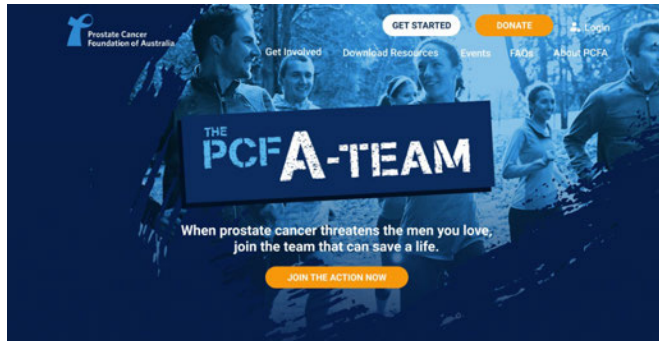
Prostate Cancer Foundation of Australia

GET STARTED

DONATE

Login

Get Involved

Download Resources

Events

FAQs

About PCFA

THE PCFA-TEAM

When prostate cancer threatens the men you love, join the team that can save a life.

JOIN THE ACTION NOW